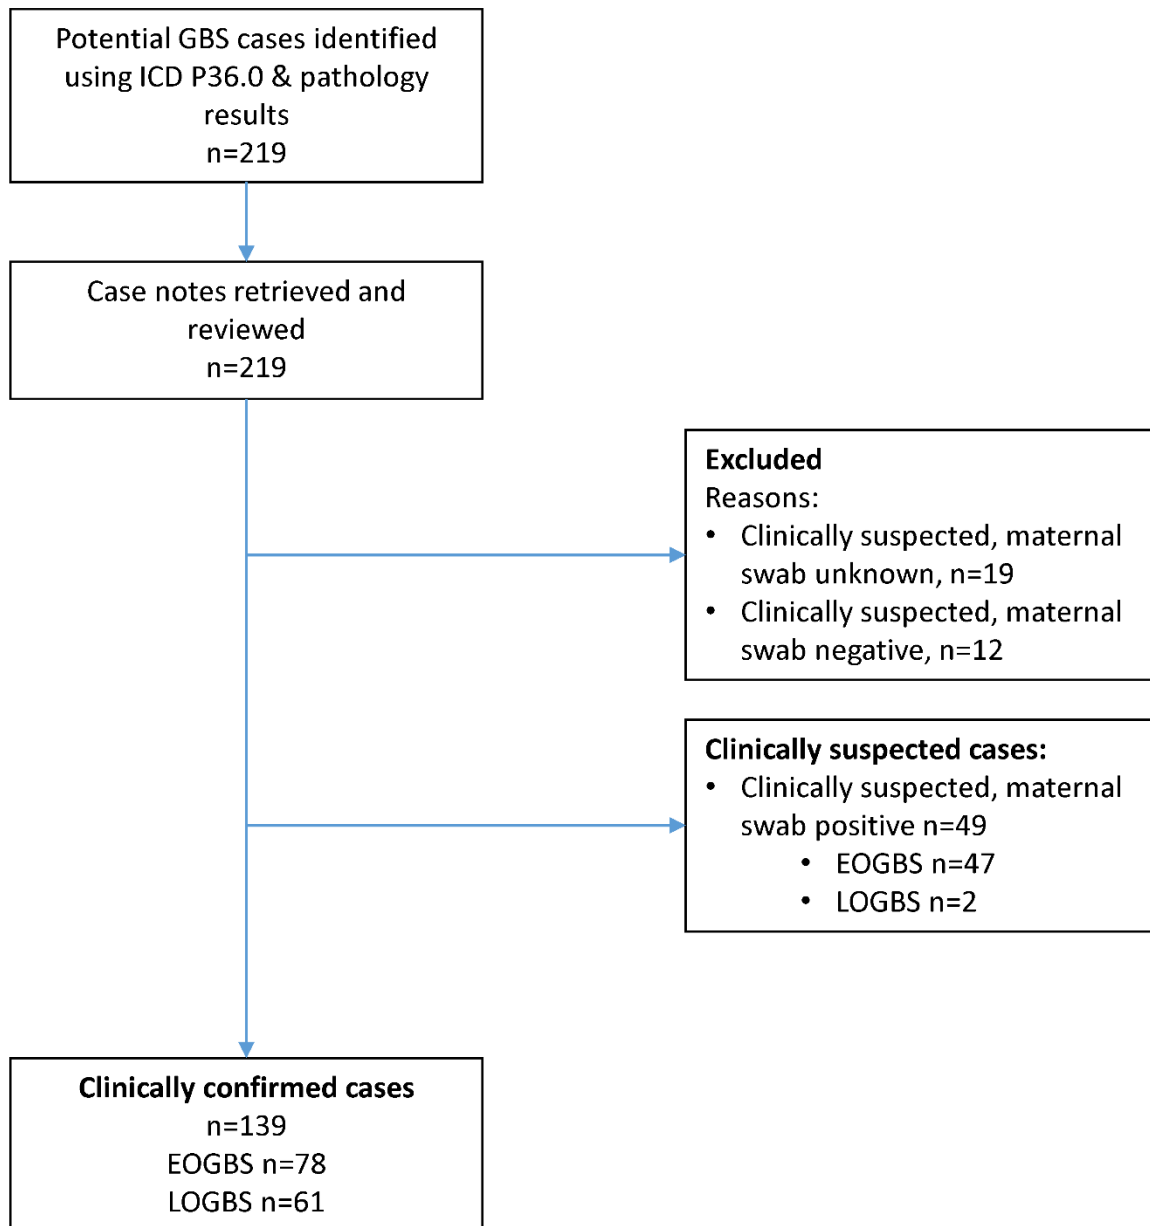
Potential GBS cases identified using ICD P36.0 & pathology results
n=219

Case notes retrieved and reviewed
n=219

**Excluded**
Reasons:
- Clinically suspected, maternal swab unknown, n=19
- Clinically suspected, maternal swab negative, n=12

**Clinically suspected cases:**
- Clinically suspected, maternal swab positive n=49
  - EOGBS n=47
  - LOGBS n=2

**Clinically confirmed cases**
n=139
EOGBS n=78
LOGBS n=61